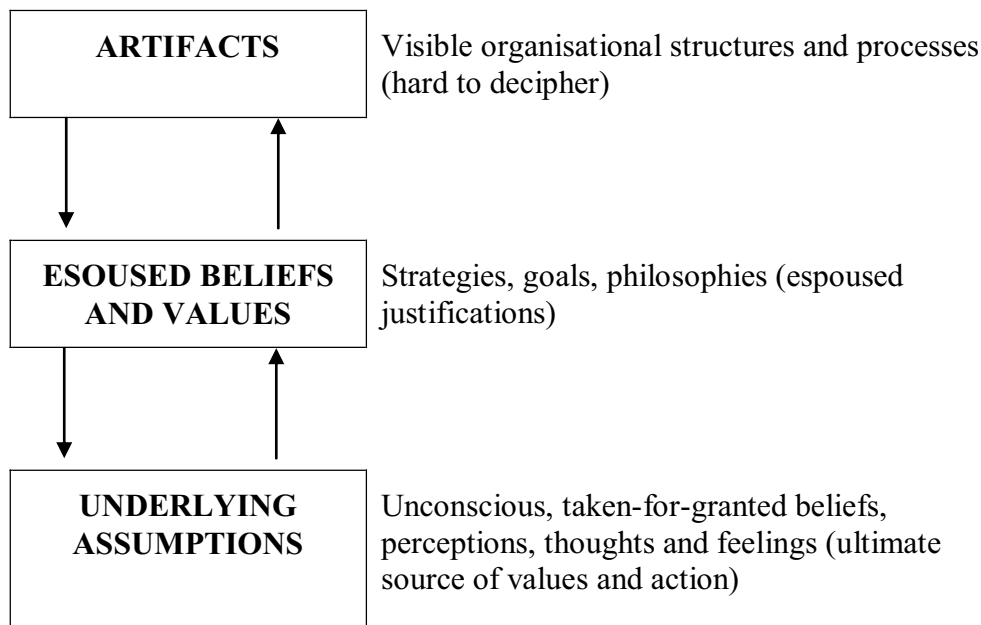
ARTIFACTS

Visible organisational structures and processes (hard to decipher)

ESOUSED BELIEFS AND VALUES

Strategies, goals, philosophies (espoused justifications)

UNDERLYING ASSUMPTIONS

Unconscious, taken-for-granted beliefs, perceptions, thoughts and feelings (ultimate source of values and action)